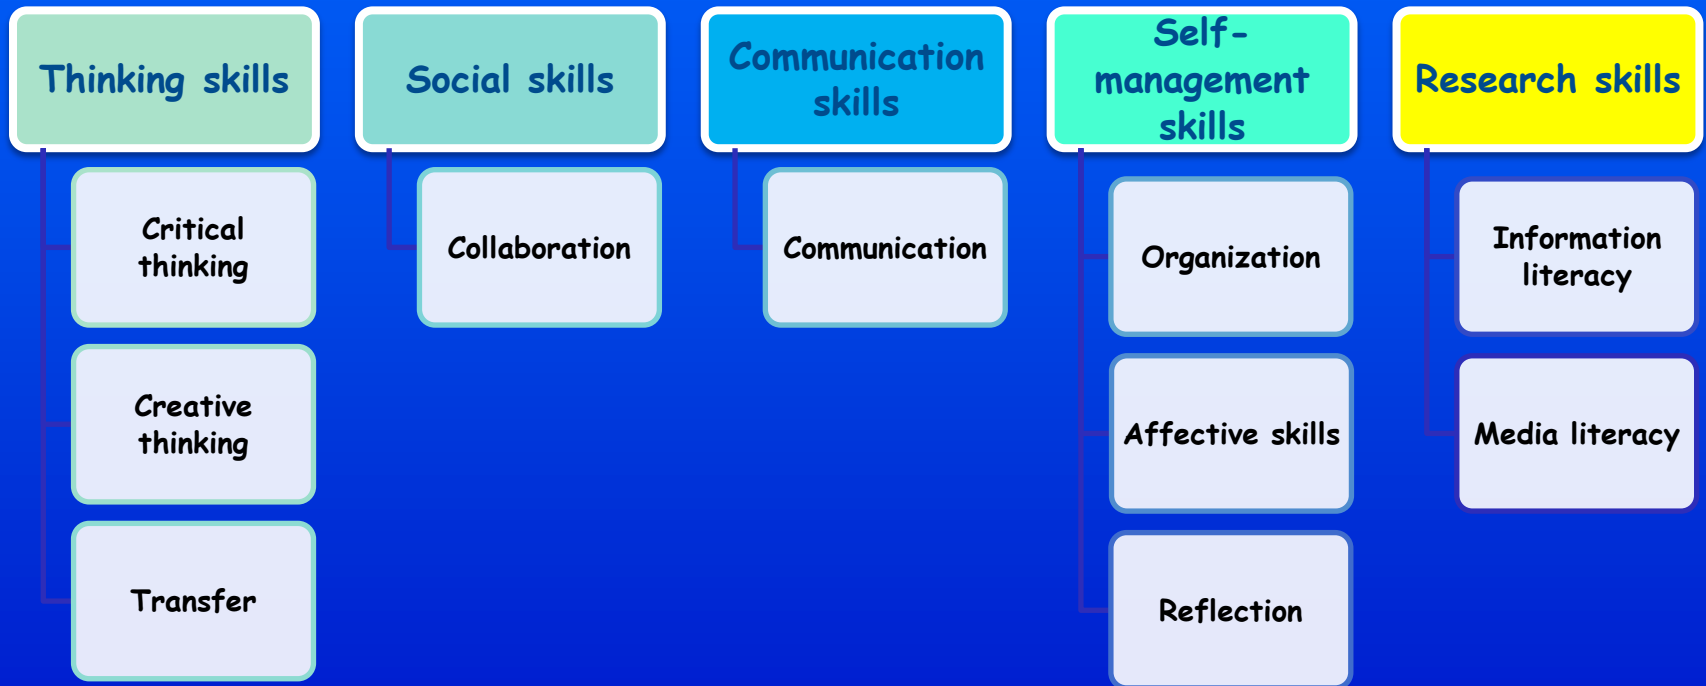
Thinking skills

Critical thinking

Creative thinking

Transfer

Social skills

Collaboration

Communication skills

Communication

Self-management skills

Organization

Affective skills

Reflection

Research skills

Information literacy

Media literacy